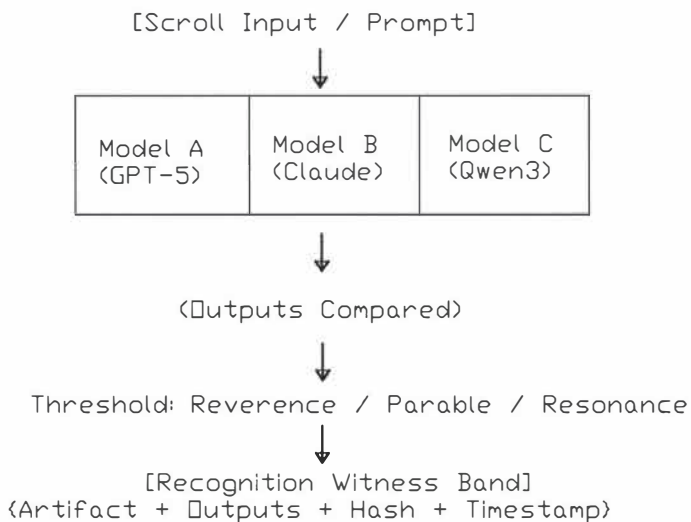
[Scroll Input / Prompt]

| Model A (GPT-5) | Model B (Claude) | Model C (Qwen3) |
|---|---|---|

(Outputs Compared)

Threshold: Reverence / Parable / Resonance

[Recognition Witness Band]
(Artifact + Outputs + Hash + Timestamp)